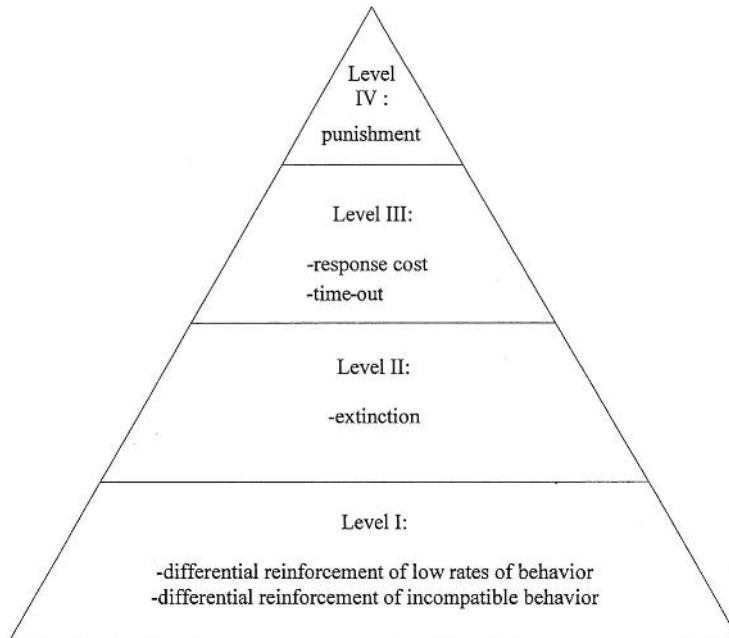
Level IV :
punishment

Level III:

-response cost
-time-out

Level II:

-extinction

Level I:

-differential reinforcement of low rates of behavior
-differential reinforcement of incompatible behavior